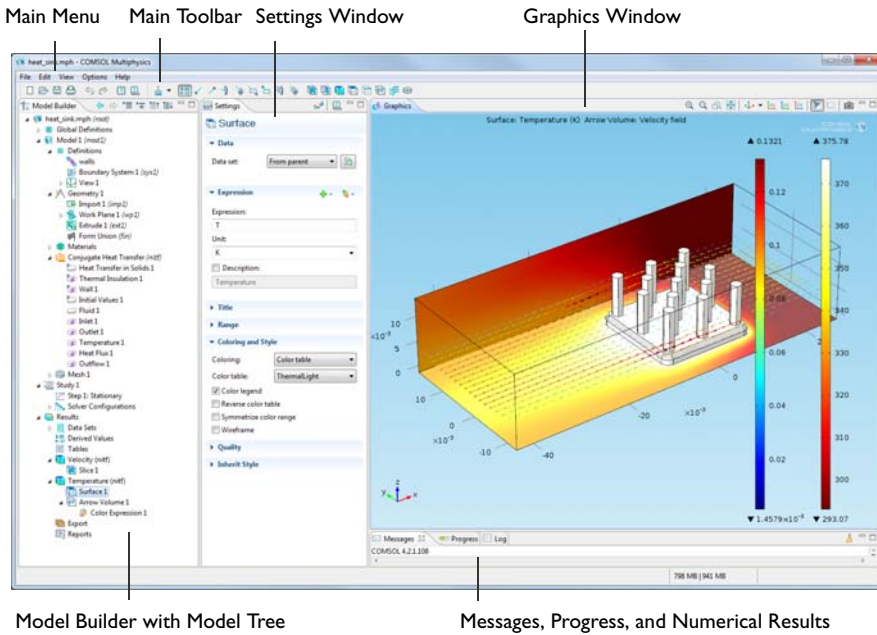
Main Menu Main Toolbar Settings Window Graphics Window

heat_sink.mph - COMSOL Multiphysics

File Edit View Options Help

Model Builder

heat_sink.mph (root)
Global Definitions
Model 1 (mod1)
Definitions
walls
Boundary System 1 (sys1)
View 1
Geometry 1
Import 1 (imp1)
Work Plane 1 (wp1)
Extrude 1 (ext1)
Form Union (fin)
Materials
Conjugate Heat Transfer (nitf)
Heat Transfer in Solids 1
Thermal Insulation 1
Wall 1
Initial Values 1
Fluid 1
Inlet 1
Outlet 1
Temperature 1
Heat Flux 1
Outflow 1
Mesh 1
Study 1
Step 1: Stationary
Solver Configurations
Results
Data Sets
Derived Values
Tables
Velocity (nitf)
Slice 1
Temperature (nitf)
Surface 1
Arrow Volume 1
Color Expression 1
Export
Reports

Settings

Surface

Data
Data set: From parent

Expression
Expression:
T
Unit:
K
Description:
Temperature

Title
Range
Coloring and Style
Coloring: Color table
Color table: ThermalLight
Color legend
Reverse color table
Symmetrize color range
Wireframe
Quality
Inherit Style

Graphics

Surface: Temperature (K) Arrow Volume: Velocity field

▲ 0.1321 ▲ 375.78
0.12 370
0.1 360
350
340
0.06 330
0.04 320
0.02 310
300
▼ 1.4579×10⁻⁶ ▼ 293.07

10
$\times10^{-3}$
0
10
0
$\times10^{-3}$
-10
-20
$\times10^{-3}$
-40

Messages Progress Log
COMSOL 4.2.1.108

798 MB | 941 MB

Model Builder with Model Tree Messages, Progress, and Numerical Results